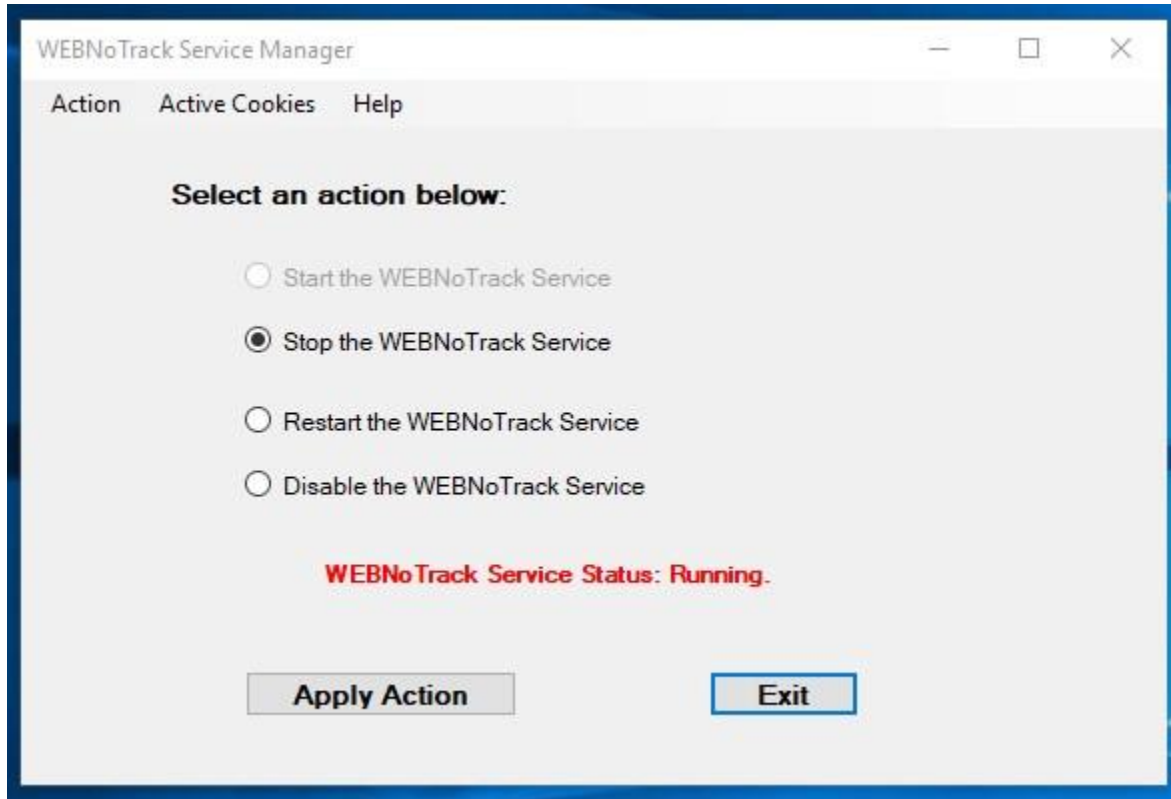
WEBNoTrack Service Manager

Action Active Cookies Help

Select an action below:

Start the WEBNoTrack Service

Stop the WEBNoTrack Service

Restart the WEBNoTrack Service

Disable the WEBNoTrack Service

WEBNoTrack Service Status: Running.

Apply Action

Exit